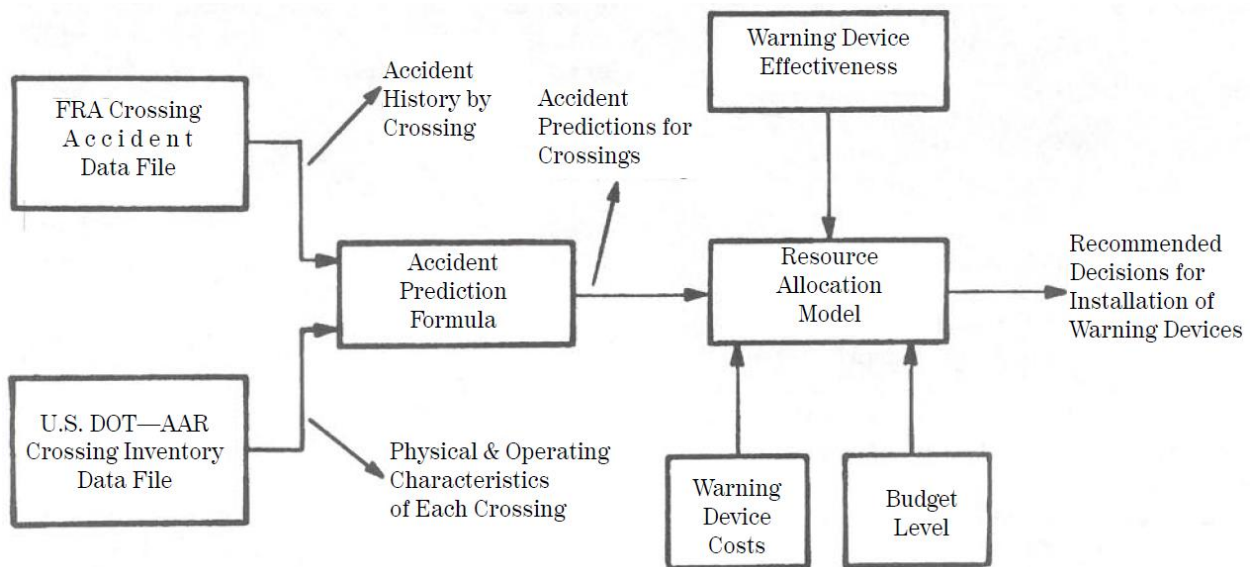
FRA Crossing Accident Data File

Accident History by Crossing

Accident Predictions for Crossings

Warning Device Effectiveness

Accident Prediction Formula

Resource Allocation Model

Recommended Decisions for Installation of Warning Devices

U.S. DOT—AAR Crossing Inventory Data File

Physical & Operating Characteristics of Each Crossing

Warning Device Costs

Budget Level